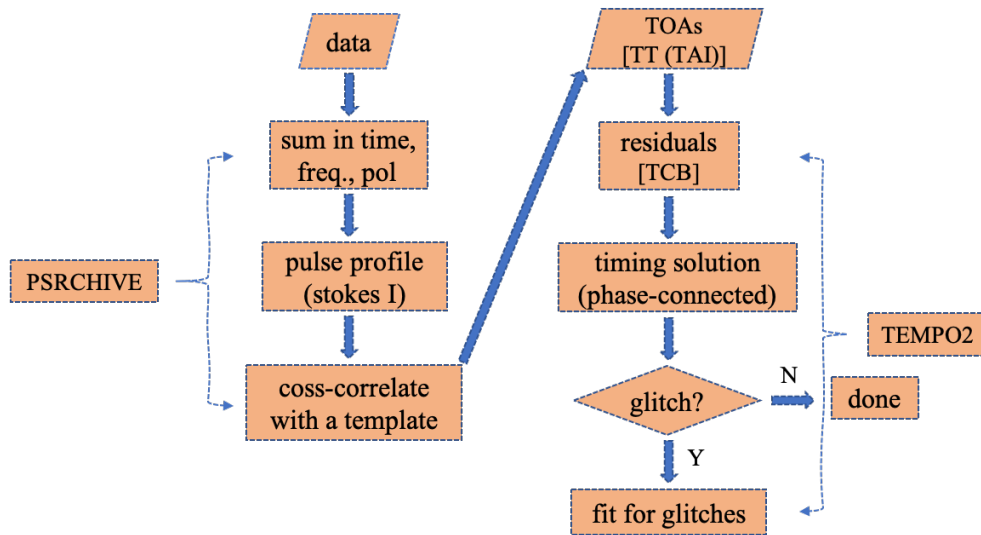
data

sum in time, freq., pol

PSRCHIVE

pulse profile (stokes I)

coss-correlate with a template

TOAs [TT (TAI)]

residuals [TCB]

timing solution (phase-connected)

TEMPO2

glitch?

N

done

Y

fit for glitches